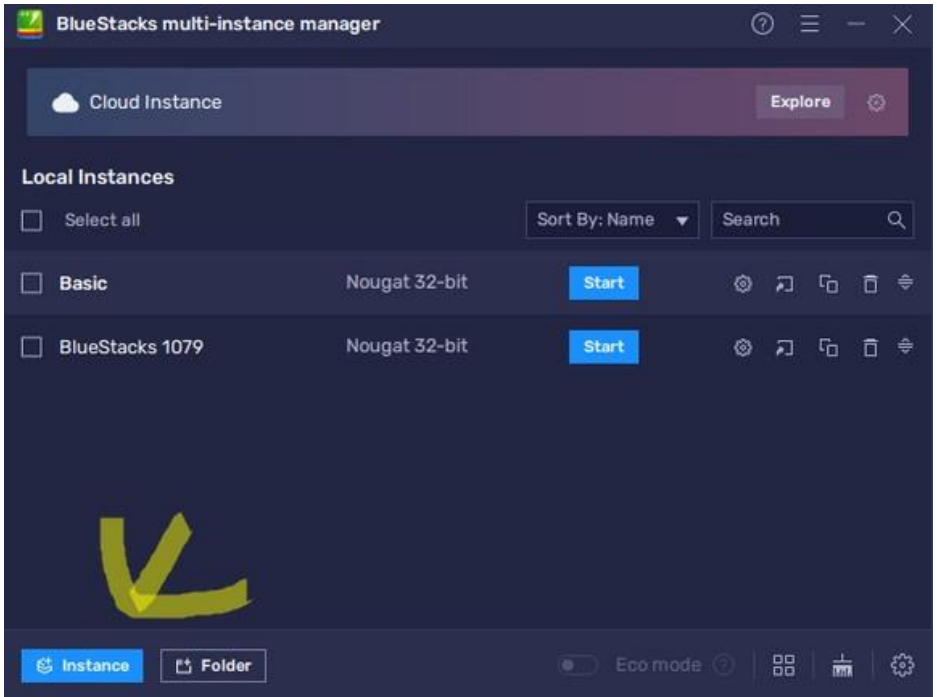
BlueStacks multi-instance manager

Cloud Instance

Explore

Local Instances

Select all

Sort By: Name

Search

Basic

Nougat 32-bit

Start

BlueStacks 1079

Nougat 32-bit

Start

Instance

Folder

Eco mode